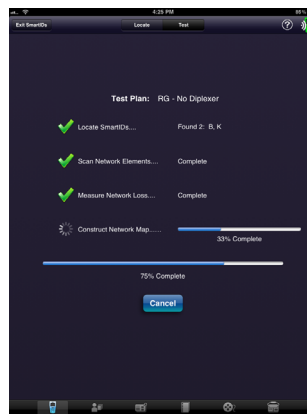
4:29 PM
55%
Exit SmartIDs
Locate
Test
?

Test Plan: RG - No Diplexer

Locate SmartIDs.... Found 2: B, K

Scan Network Elements.... Complete

Measure Network Loss.... Complete

Construct Network Map......

33% Complete

75% Complete

Cancel